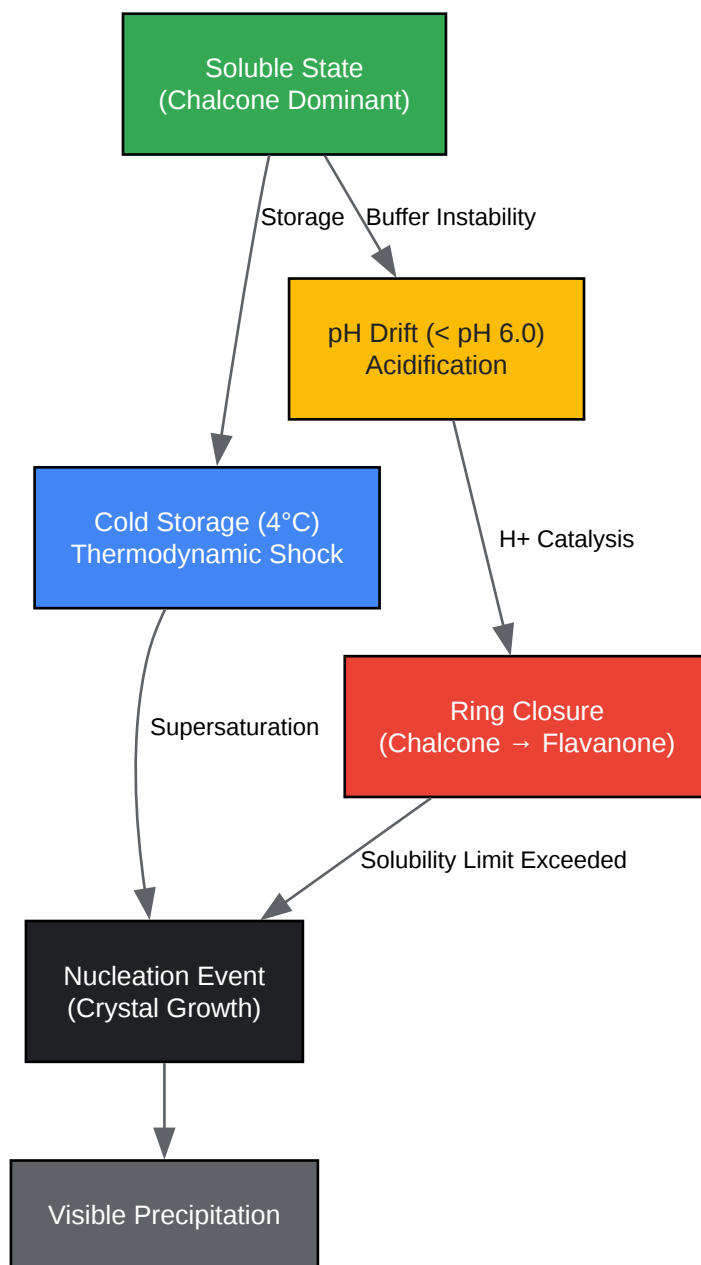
Soluble State
(Chalcone Dominant)

Storage

Buffer Instability

pH Drift (< pH 6.0)
Acidification

Cold Storage (4°C)
Thermodynamic Shock

H+ Catalysis

Supersaturation

Ring Closure
(Chalcone → Flavanone)

Solubility Limit Exceeded

Nucleation Event
(Crystal Growth)

Visible Precipitation